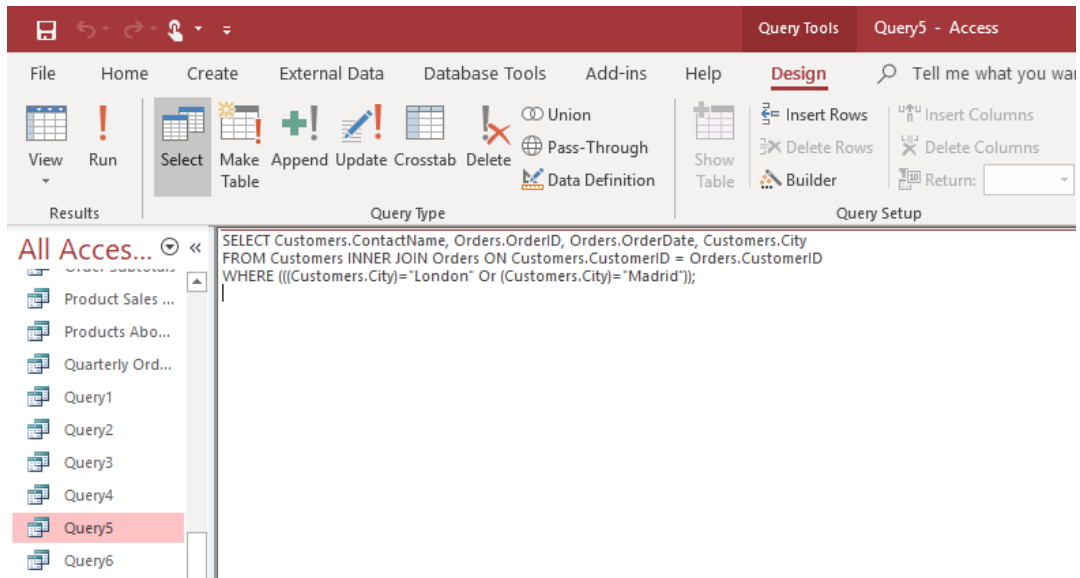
Query Tools Query5 - Access

File Home Create External Data Database Tools Add-ins Help Design Tell me what you wa

View Run Select Make Table Append Update Crosstab Delete Union Pass-Through Data Definition Show Table Insert Rows Delete Rows Builder Insert Columns Delete Columns Return:

Results Query Type Query Setup

All Acces... «

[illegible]
Product Sales ...
Products Abo...
Quarterly Ord...
Query1
Query2
Query3
Query4
Query5
Query6

SELECT Customers.ContactName, Orders.OrderID, Orders.OrderDate, Customers.City
FROM Customers INNER JOIN Orders ON Customers.CustomerID = Orders.CustomerID
WHERE (((Customers.City)="London" Or (Customers.City)="Madrid"));